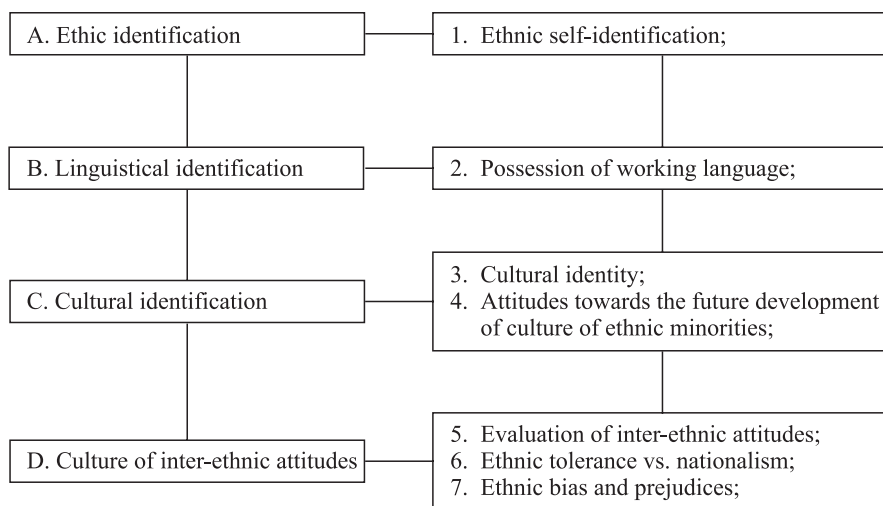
A. Ethic identification

1. Ethnic self-identification;

B. Linguistical identification

2. Possession of working language;

C. Cultural identification

3. Cultural identity;
4. Attitudes towards the future development of culture of ethnic minorities;

D. Culture of inter-ethnic attitudes

5. Evaluation of inter-ethnic attitudes;
6. Ethnic tolerance vs. nationalism;
7. Ethnic bias and prejudices;